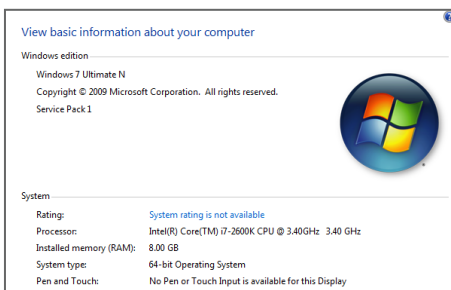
View basic information about your computer

Windows edition

Windows 7 Ultimate N

Copyright © 2009 Microsoft Corporation. All rights reserved.

Service Pack 1

System

| | |
|---|---|
| Rating: | System rating is not available |
| Processor: | Intel(R) Core(TM) i7-2600K CPU @ 3.40GHz 3.40 GHz |
| Installed memory (RAM): | 8.00 GB |
| System type: | 64-bit Operating System |
| Pen and Touch: | No Pen or Touch Input is available for this Display |